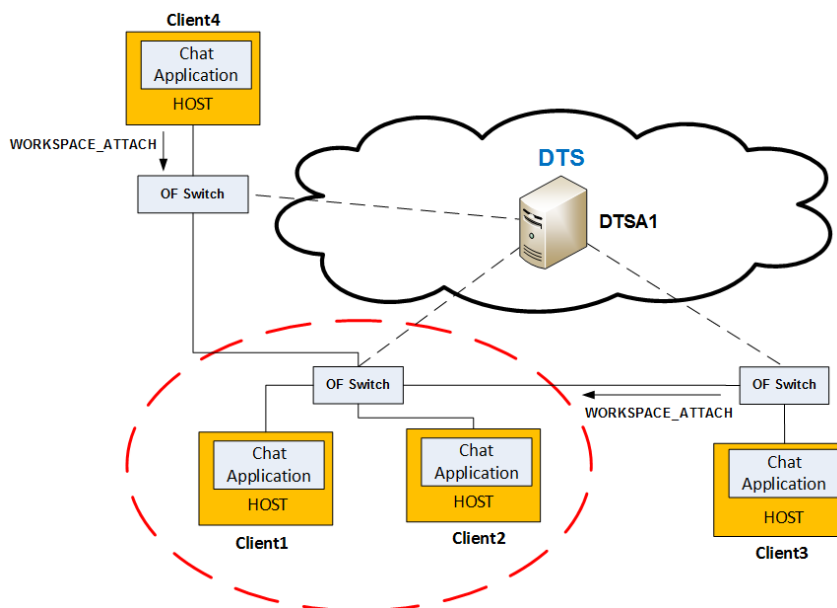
Client4

Chat Application

HOST

WORKSPACE_ATTACH

OF Switch

DTS

DTSA1

OF Switch

OF Switch

WORKSPACE_ATTACH

Chat Application

HOST

Chat Application

HOST

Chat Application

HOST

Client1

Client2

Client3